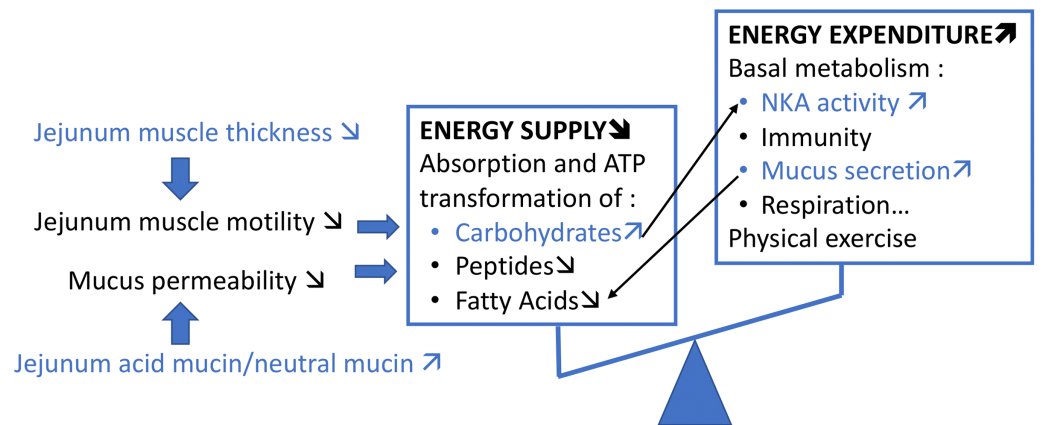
Jejunum muscle thickness ↘

Jejunum muscle motility ↘

Mucus permeability ↘

Jejunum acid mucin/neutral mucin ↗

ENERGY SUPPLY↘
Absorption and ATP transformation of :
• Carbohydrates↗
• Peptides↘
• Fatty Acids↘

ENERGY EXPENDITURE↗
Basal metabolism :
• NKA activity ↗
• Immunity
• Mucus secretion↗
• Respiration…
Physical exercise